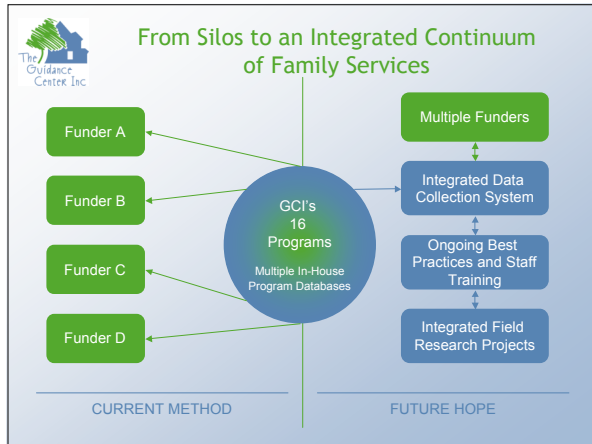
The Guidance Center Inc

From Silos to an Integrated Continuum of Family Services

Funder A

Funder B

Funder C

Funder D

GCI's 16 Programs

Multiple In-House Program Databases

Multiple Funders

Integrated Data Collection System

Ongoing Best Practices and Staff Training

Integrated Field Research Projects

CURRENT METHOD

FUTURE HOPE